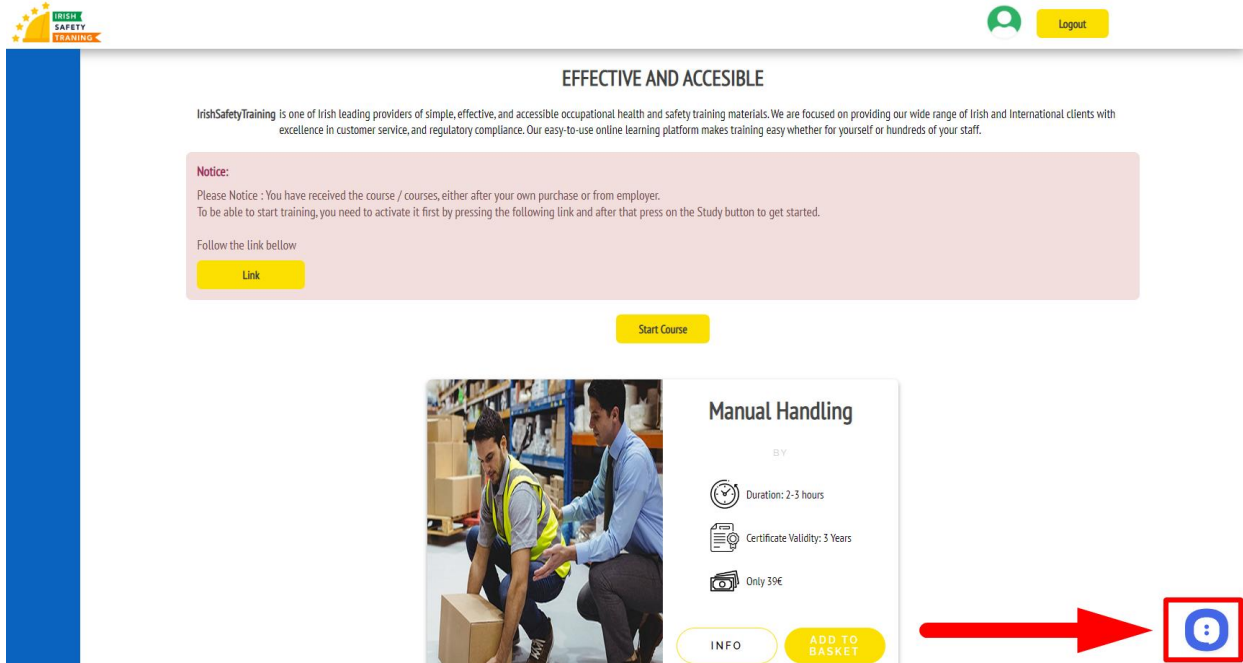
IRISH SAFETY TRAINING

Logout

EFFECTIVE AND ACCESIBLE

IrishSafetyTraining is one of Irish leading providers of simple, effective, and accessible occupational health and safety training materials. We are focused on providing our wide range of Irish and International clients with excellence in customer service, and regulatory compliance. Our easy-to-use online learning platform makes training easy whether for yourself or hundreds of your staff.

Notice:

Please Notice : You have received the course / courses, either after your own purchase or from employer.
To be able to start training, you need to activate it first by pressing the following link and after that press on the Study button to get started.

Follow the link bellow

Link

Start Course

Manual Handling

BY

Duration: 2-3 hours

Certificate Validity: 3 Years

Only 39€

INFO

ADD TO BASKET